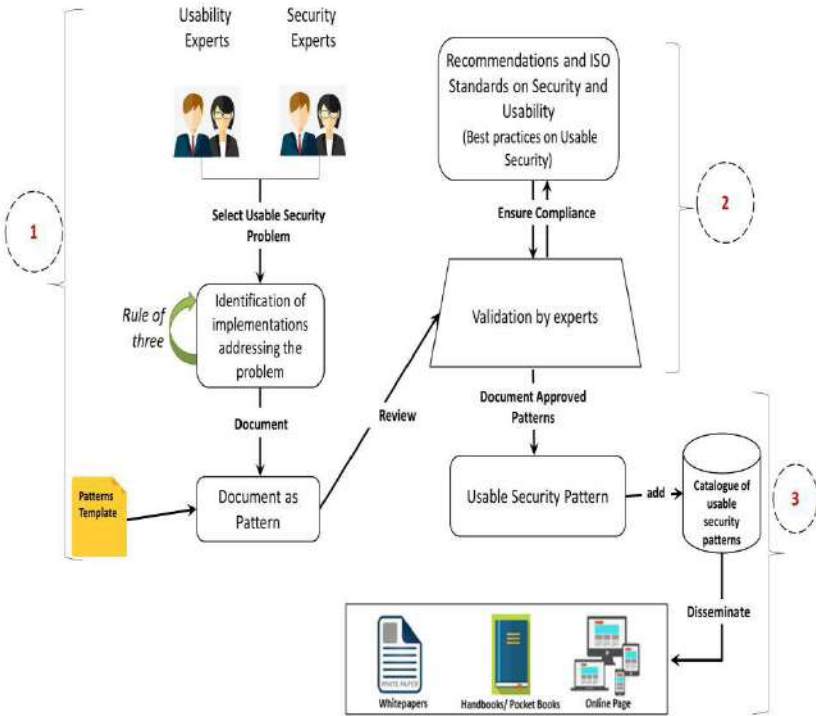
Usability Experts

Security Experts

Select Usable Security Problem

Rule of three

Identification of implementations addressing the problem

Document

Patterns Template

Document as Pattern

Review

1

Recommendations and ISO Standards on Security and Usability (Best practices on Usable Security)

Ensure Compliance

Validation by experts

2

Document Approved Patterns

Usable Security Pattern

add

Catalogue of usable security patterns

3

Disseminate

WHITE PAPER

Whitepapers

Handbooks/ Pocket Books

Online Page